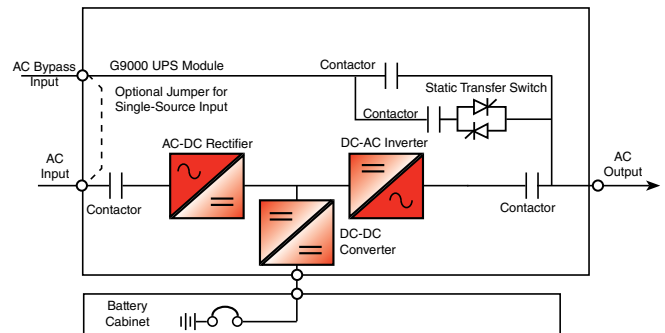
AC Bypass Input

G9000 UPS Module

Contactor

Optional Jumper for Single-Source Input

Contactor

Static Transfer Switch

AC-DC Rectifier

DC-AC Inverter

AC Input

AC Output

Contactor

Contactor

DC-DC Converter

Battery Cabinet